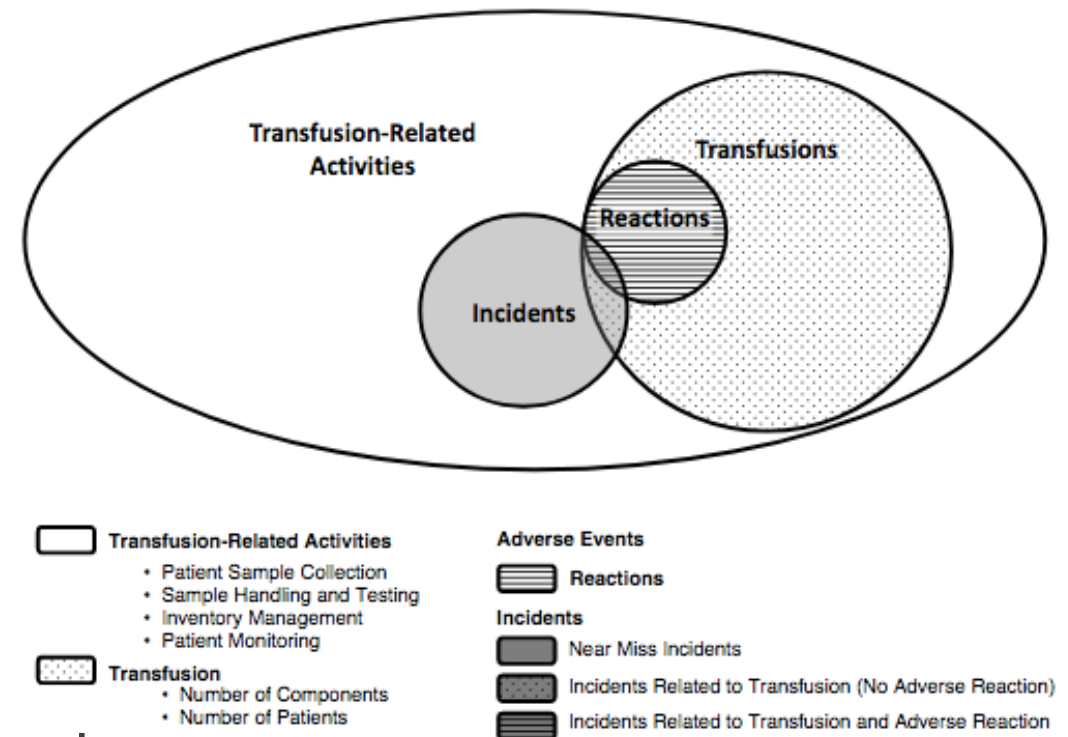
Transfusion-Related Activities

Transfusions

Reactions

Incidents

Transfusion-Related Activities
• Patient Sample Collection
• Sample Handling and Testing
• Inventory Management
• Patient Monitoring

Transfusion
• Number of Components
• Number of Patients

Adverse Events

Reactions

Incidents

Near Miss Incidents

Incidents Related to Transfusion (No Adverse Reaction)

Incidents Related to Transfusion and Adverse Reaction